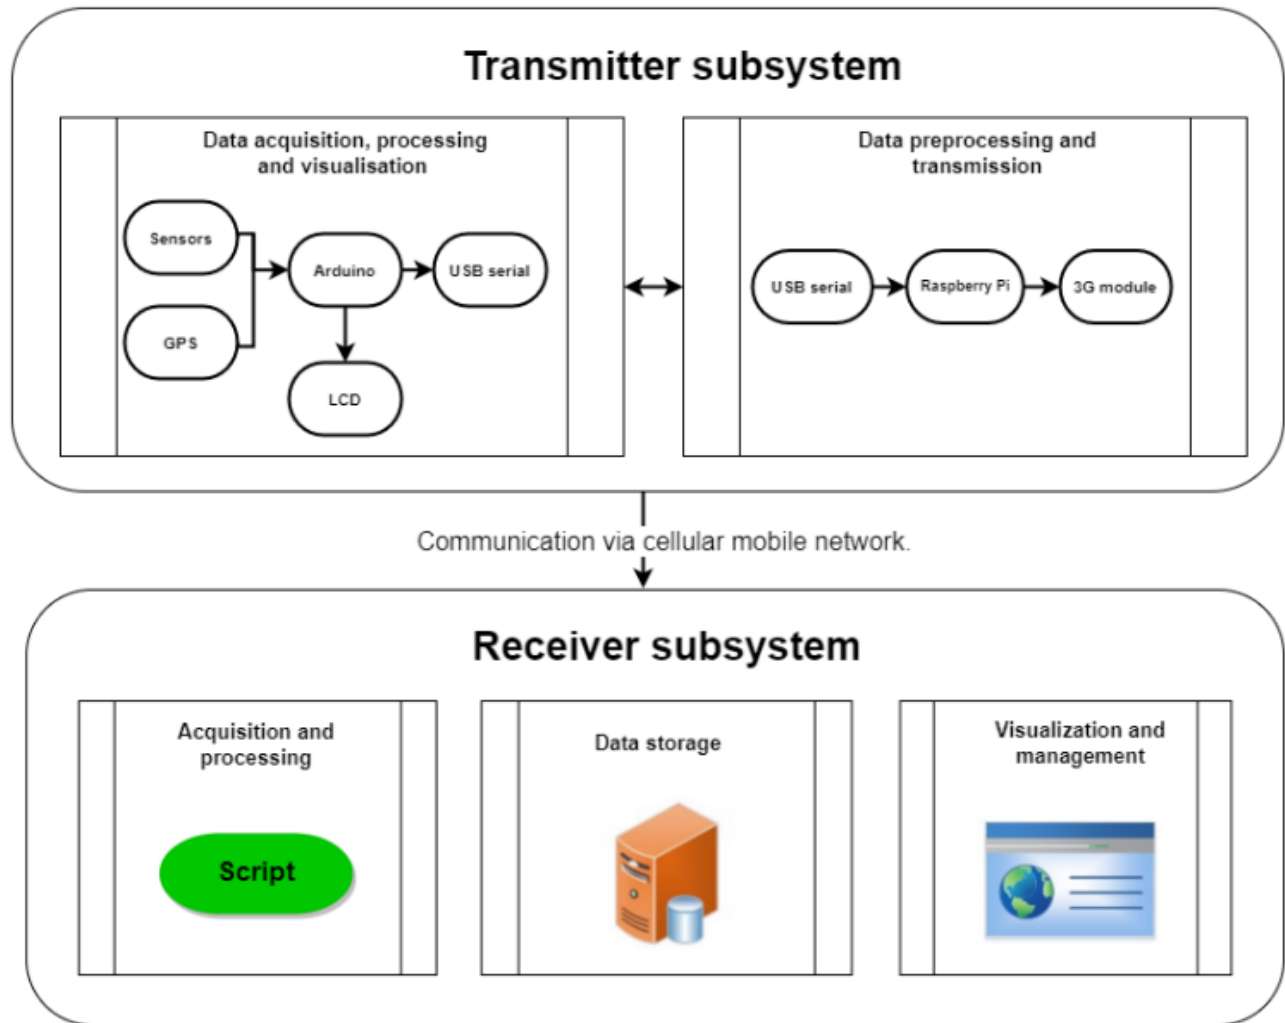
Transmitter subsystem

Data acquisition, processing and visualisation

Sensors

GPS

Arduino

USB serial

LCD

Data preprocessing and transmission

USB serial

Raspberry Pi

3G module

Communication via cellular mobile network.

Receiver subsystem

Acquisition and processing

Script

Data storage

Visualization and management